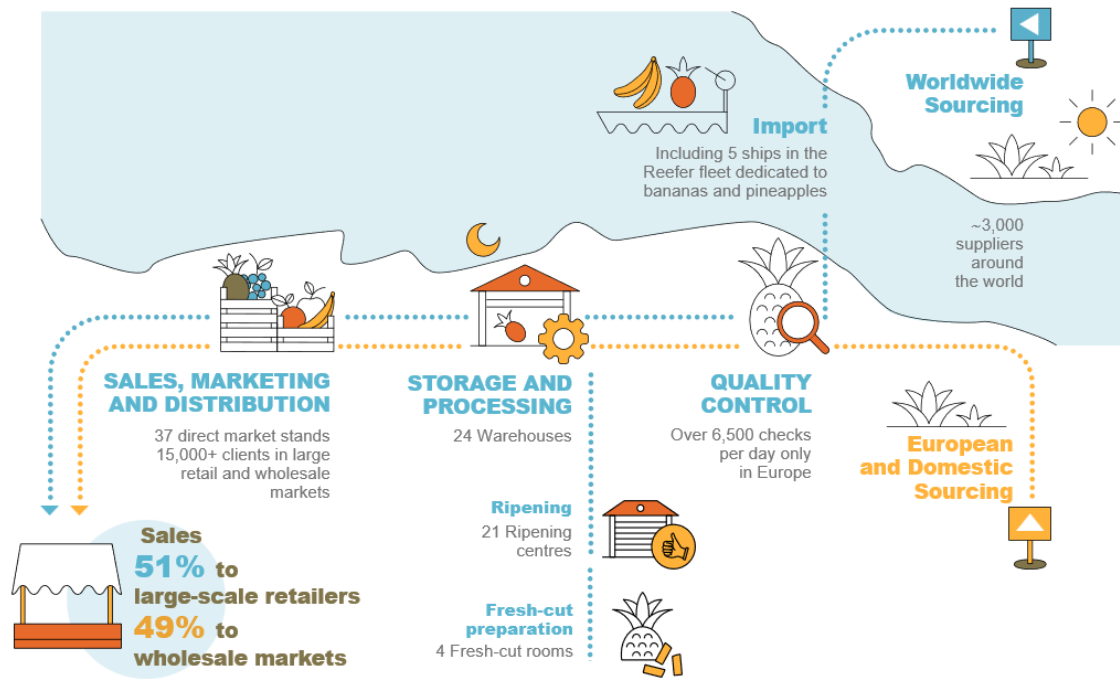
Worldwide Sourcing

~3,000 suppliers around the world

Import

Including 5 ships in the Reefer fleet dedicated to bananas and pineapples

QUALITY CONTROL

Over 6,500 checks per day only in Europe

European and Domestic Sourcing

STORAGE AND PROCESSING

24 Warehouses

Ripening

21 Ripening centres

Fresh-cut preparation

4 Fresh-cut rooms

SALES, MARKETING AND DISTRIBUTION

37 direct market stands
15,000+ clients in large retail and wholesale markets

Sales
51% to large-scale retailers
49% to wholesale markets